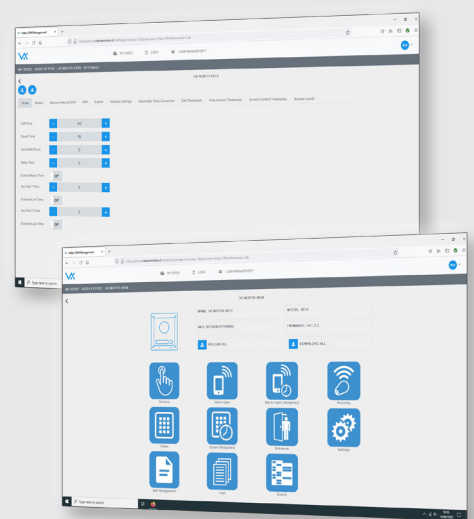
VX

MY SITES

LOGS

VX NORTH 4810

Timer

Door

Open Time

60

Reset Time

15

VX

MY SITES

LOGS

VX NORTH 4810

NAME: VX NORTH 4810

MODEL: 4810

WELCOME ALL

DOWNLOAD ALL

Buttons

Dial to Open

Dial to Open (Temporary)

Proximity

Codes

Codes (Temporary)

Entrances

Settings

Logs

Events

Type here to search